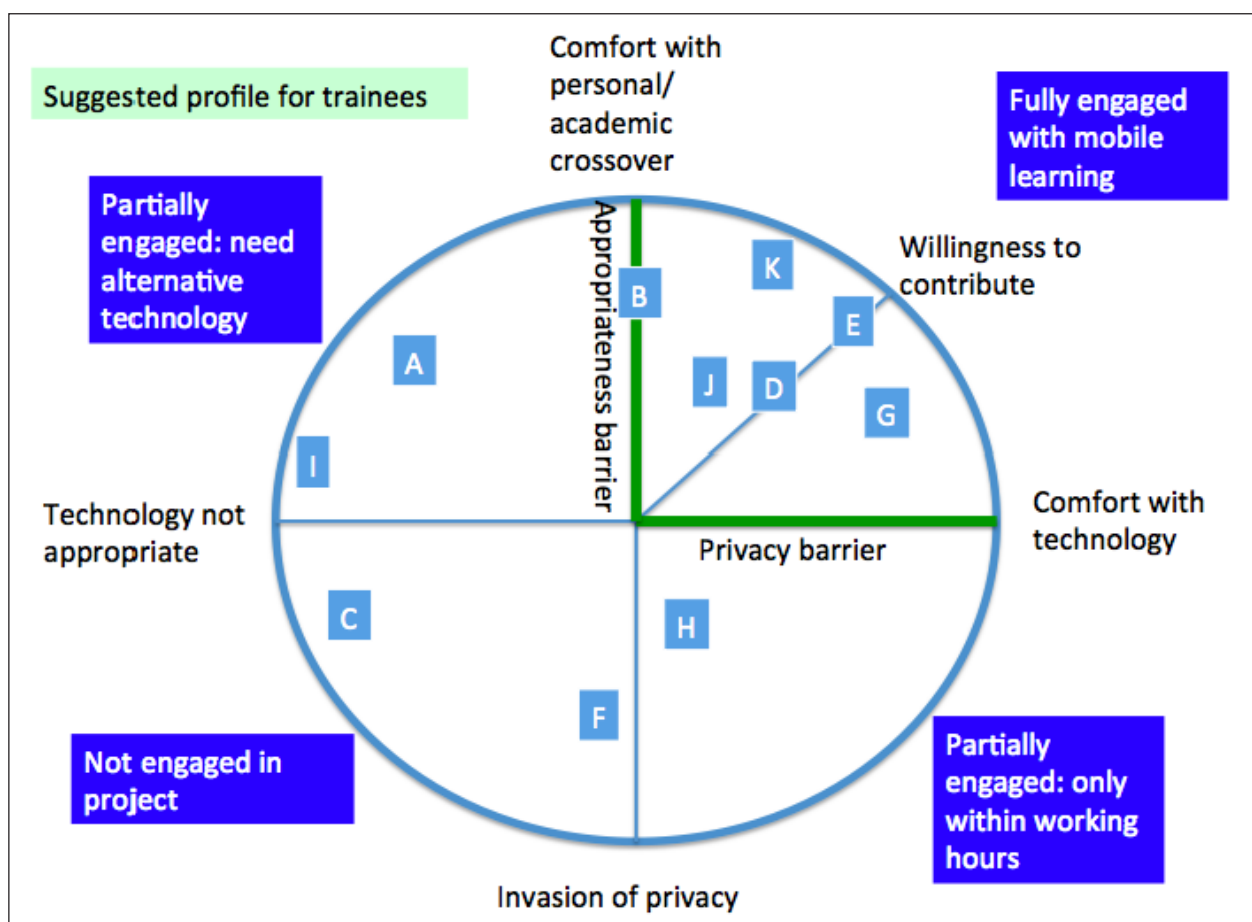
Suggested profile for trainees

Comfort with personal/ academic crossover

Fully engaged with mobile learning

Partially engaged: need alternative technology

Appropriateness barrier

B

K

Willingness to contribute

E

A

J

D

G

I

Technology not appropriate

Comfort with technology

Privacy barrier

C

H

F

Not engaged in project

Partially engaged: only within working hours

Invasion of privacy